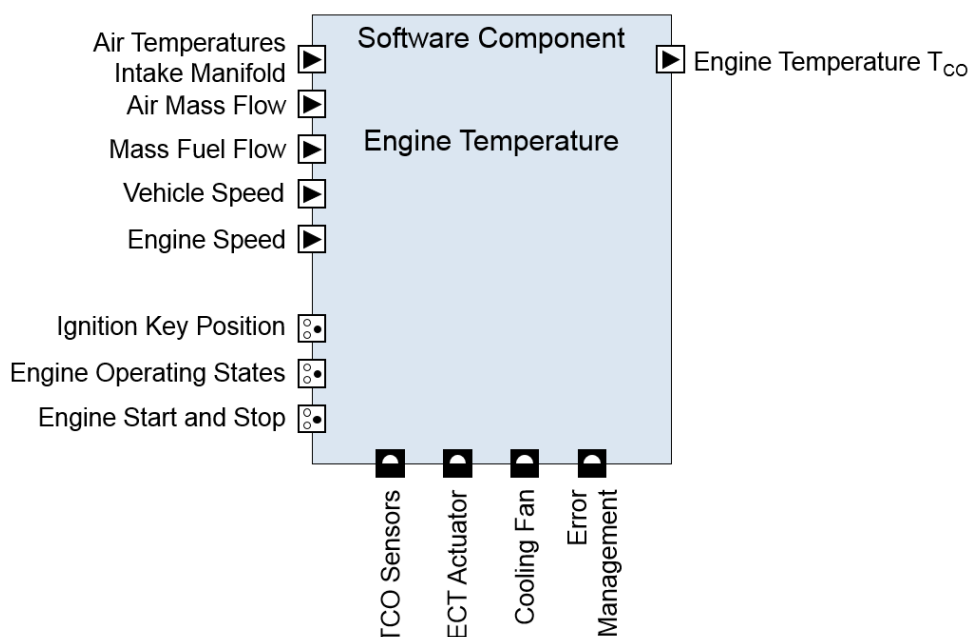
Software Component

Engine Temperature

Air Temperatures
Intake Manifold
Air Mass Flow
Mass Fuel Flow
Vehicle Speed
Engine Speed

Ignition Key Position
Engine Operating States
Engine Start and Stop

Engine Temperature $T_{CO}$

TCO Sensors
ECT Actuator
Cooling Fan
Error
Management